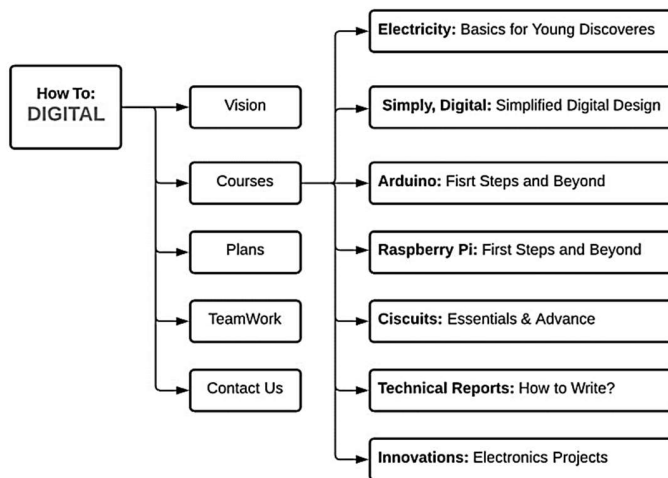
How To:
DIGITAL

Vision

Courses

Plans

TeamWork

Contact Us

**Electricity:** Basics for Young Discoveres

**Simply, Digital:** Simplified Digital Design

**Arduino:** Fisrt Steps and Beyond

**Raspberry Pi:** First Steps and Beyond

**Ciscuits:** Essentials & Advance

**Technical Reports:** How to Write?

**Innovations:** Electronics Projects